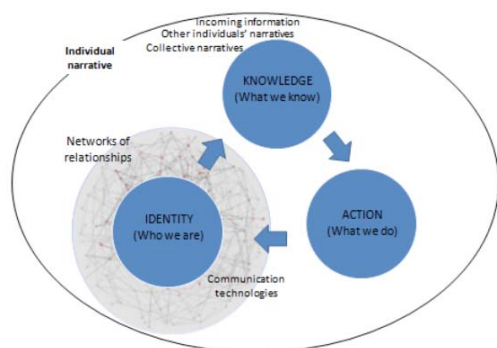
Incoming information
Other individuals' narratives
Collective narratives

Individual narrative

KNOWLEDGE
(What we know)

Networks of relationships

IDENTITY
(Who we are)

ACTION
(What we do)

Communication technologies